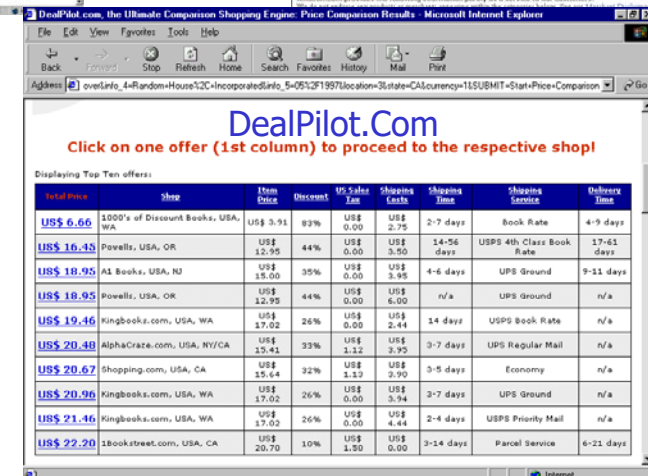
DealPilot.com, the Ultimate Comparison Shopping Engine: Price Comparison Results - Microsoft Internet Explorer

File Edit View Favorites Tools Help

Back Forward Stop Refresh Home Search Favorites History Mail Print

Address over&info_4=Random+House%2C+Incorporated&info_5=05%2F1997&location=3&state=CA&currency=1&SUBMIT=Start+Price+Comparison Go

DealPilot.Com

Click on one offer (1st column) to proceed to the respective shop!

Displaying Top Ten offers:

| Total Price | Shop | Item Price | Discount | US Sales Tax | Shipping Costs | Shipping Time | Shipping Service | Delivery Time |
|---|---|---|---|---|---|---|---|---|
| US$ 6.66 | 1000's of Discount Books, USA, WA | US$ 3.91 | 83% | US$ 0.00 | US$ 2.75 | 2-7 days | Book Rate | 4-9 days |
| US$ 16.45 | Powells, USA, OR | US$ 12.95 | 44% | US$ 0.00 | US$ 3.50 | 14-56 days | USPS 4th Class Book Rate | 17-61 days |
| US$ 18.95 | A1 Books, USA, NJ | US$ 15.00 | 35% | US$ 0.00 | US$ 3.95 | 4-6 days | UPS Ground | 9-11 days |
| US$ 18.95 | Powells, USA, OR | US$ 12.95 | 44% | US$ 0.00 | US$ 6.00 | n/a | UPS Ground | n/a |
| US$ 19.46 | Kingbooks.com, USA, WA | US$ 17.02 | 26% | US$ 0.00 | US$ 2.44 | 14 days | USPS Book Rate | n/a |
| US$ 20.48 | AlphaCraze.com, USA, NY/CA | US$ 15.41 | 33% | US$ 1.12 | US$ 3.95 | 3-7 days | UPS Regular Mail | n/a |
| US$ 20.67 | Shopping.com, USA, CA | US$ 15.64 | 32% | US$ 1.13 | US$ 3.90 | 3-5 days | Economy | n/a |
| US$ 20.96 | Kingbooks.com, USA, WA | US$ 17.02 | 26% | US$ 0.00 | US$ 3.94 | 3-7 days | UPS Ground | n/a |
| US$ 21.46 | Kingbooks.com, USA, WA | US$ 17.02 | 26% | US$ 0.00 | US$ 4.44 | 2-4 days | USPS Priority Mail | n/a |
| US$ 22.20 | 1Bookstreet.com, USA, CA | US$ 20.70 | 10% | US$ 1.50 | US$ 0.00 | 3-14 days | Parcel Service | 6-21 days |

Internet